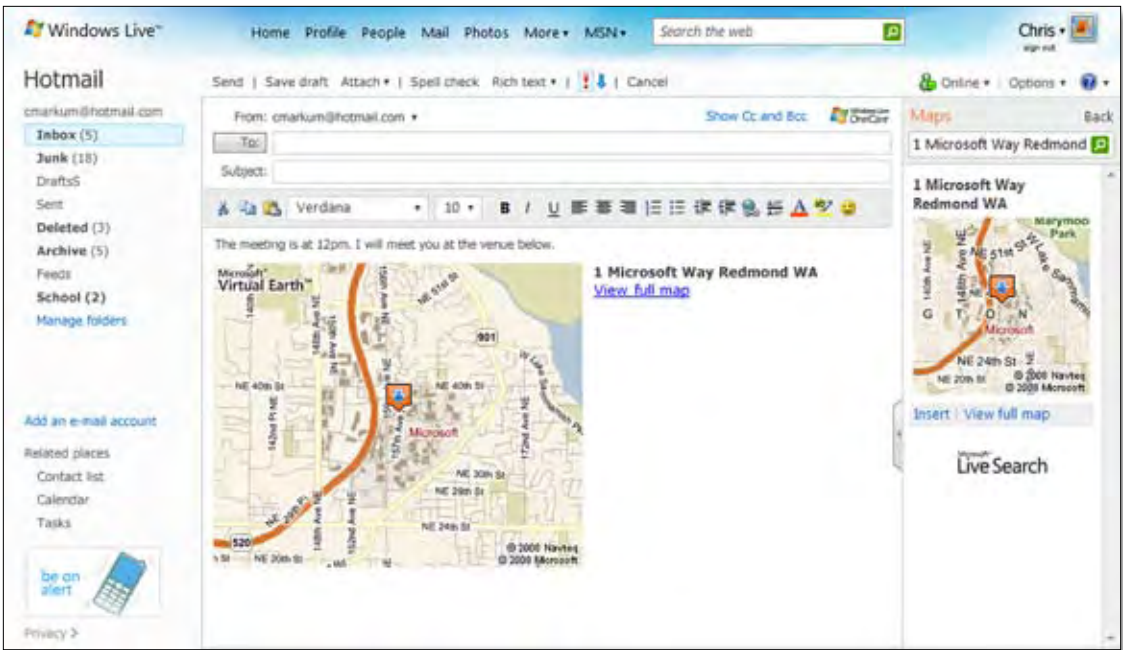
Windows Live™

Home Profile People Mail Photos More ▾ MSN ▾ Search the web

Chris ▾
sign out

Hotmail

Send | Save draft Attach ▾ | Spell check Rich text ▾ | | Cancel

Online ▾ | Options ▾

cmarkum@hotmail.com

Inbox (5)
Junk (18)
DraftsS
Sent
Deleted (3)
Archive (5)
Feeds
School (2)
Manage folders

Add an e-mail account

Related places
Contact list
Calendar
Tasks

be on alert

Privacy >

From: cmarkum@hotmail.com ▾

Show Cc and Bcc

Windows Live OneCare

To:

Subject:

Verdana 10

The meeting is at 12pm. I will meet you at the venue below.

Microsoft Virtual Earth™

NE 51st St
148th Ave NE
156th Ave NE
901
W Lake Sammamish Pkwy
NE 40th St
NE 40th St
142nd Pl NE
157th Ave NE
Microsoft
172nd Ave NE
NE 30th St
NE 29th St
NE 24th St
520
NE 20th St
148th Ave NE
152nd Ave NE
© 2008 Navteq
© 2008 Microsoft

1 Microsoft Way Redmond WA
View full map

Maps

Back

1 Microsoft Way Redmond

1 Microsoft Way Redmond WA

Marymoor Park
NE 51st St
148th Ave NE
G T O N
Microsoft
NE 24th St
NE 20th St
© 2008 Navteq
© 2008 Microsoft

Insert | View full map

Microsoft Live Search